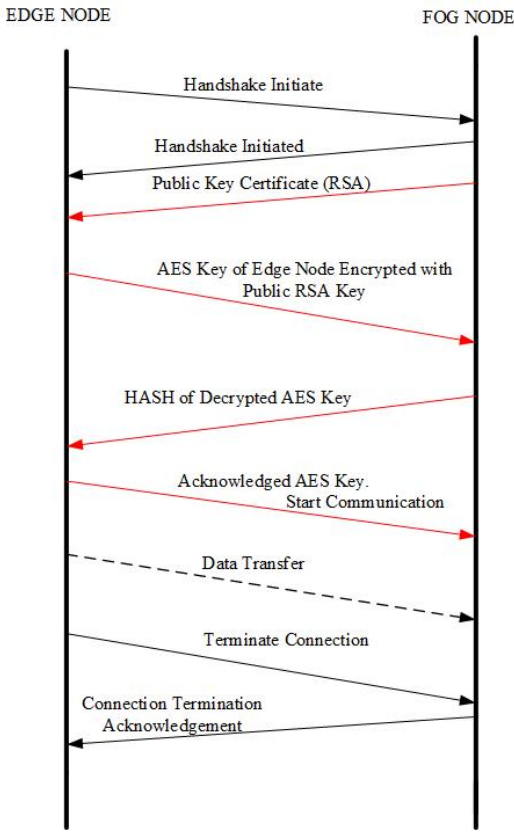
EDGE NODE

FOG NODE

Handshake Initiate

Handshake Initiated

Public Key Certificate (RSA)

AES Key of Edge Node Encrypted with Public RSA Key

HASH of Decrypted AES Key

Acknowledged AES Key. Start Communication

Data Transfer

Terminate Connection

Connection Termination Acknowledgement